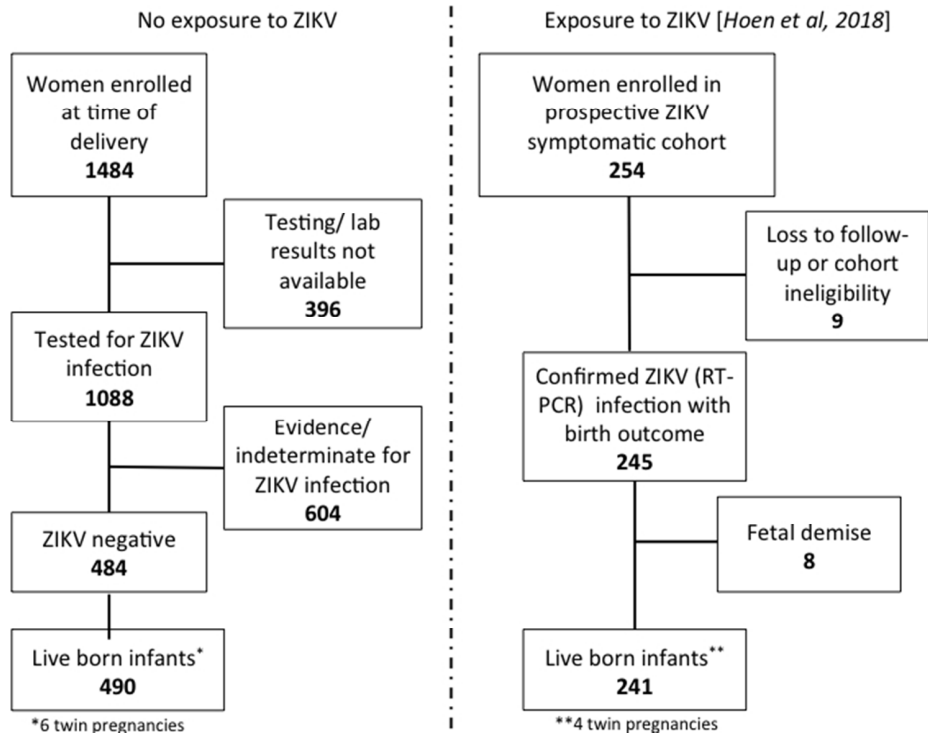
No exposure to ZIKV

Women enrolled at time of delivery
**1484**

Testing/ lab results not available
**396**

Tested for ZIKV infection
**1088**

Evidence/ indeterminate for ZIKV infection
**604**

ZIKV negative
**484**

Live born infants*
**490**

*6 twin pregnancies

Exposure to ZIKV [*Hoen et al, 2018*]

Women enrolled in prospective ZIKV symptomatic cohort
**254**

Loss to follow-up or cohort ineligibility
**9**

Confirmed ZIKV (RT-PCR) infection with birth outcome
**245**

Fetal demise
**8**

Live born infants**
**241**

**4 twin pregnancies